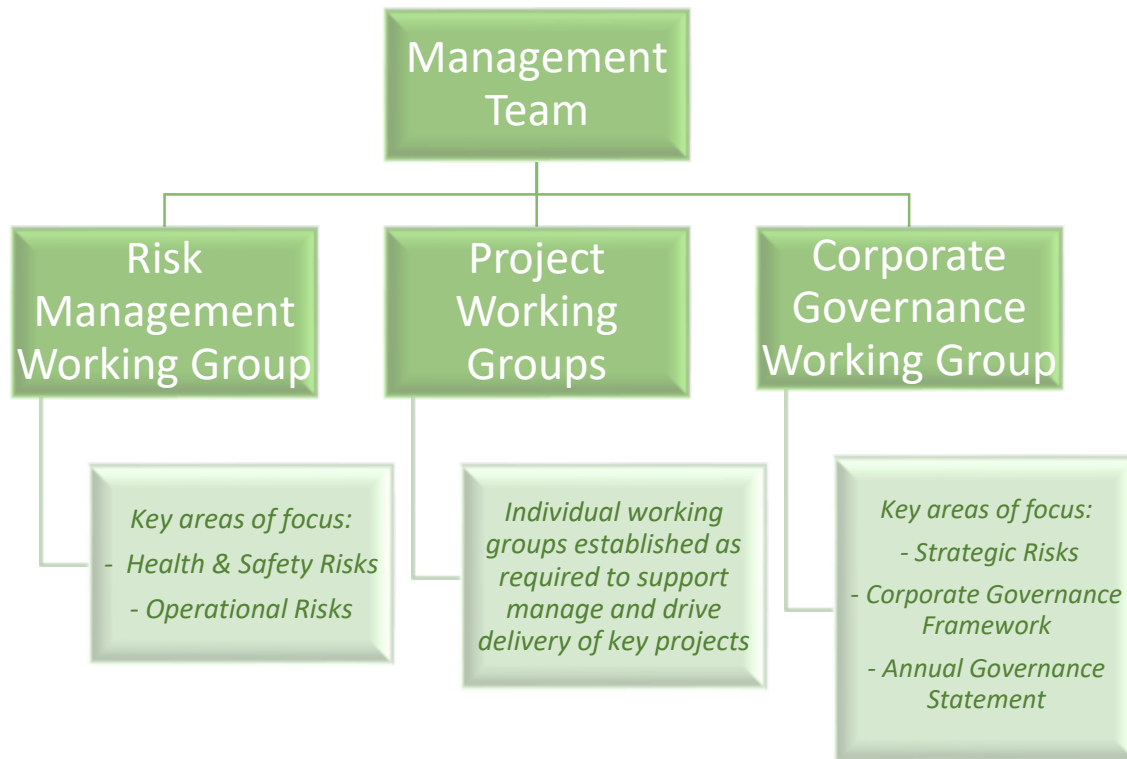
Management Team

Risk Management Working Group

Project Working Groups

Corporate Governance Working Group

Key areas of focus:
- Health & Safety Risks
- Operational Risks

Individual working groups established as required to support manage and drive delivery of key projects

Key areas of focus:
- Strategic Risks
- Corporate Governance Framework
- Annual Governance Statement